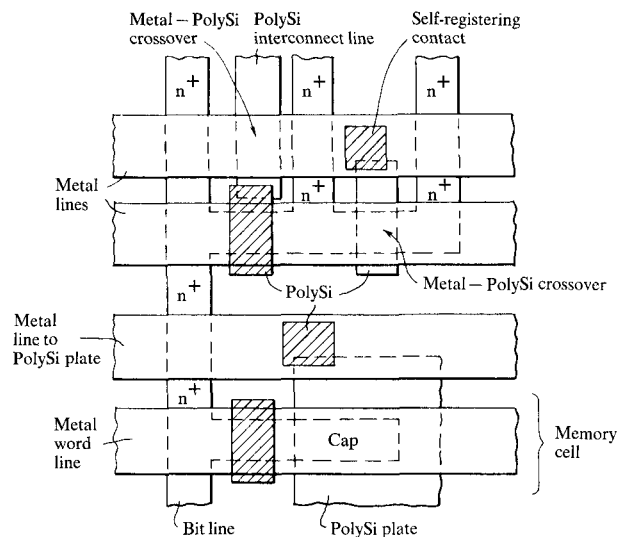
Metal – PolySi crossover
PolySi interconnect line
Self-registering contact
$n^+$
$n^+$
$n^+$
$n^+$
Metal lines
$n^+$
$n^+$
Metal – PolySi crossover
PolySi
$n^+$
Metal line to PolySi plate
$n^+$
Metal word line
Cap
Memory cell
Bit line
PolySi plate